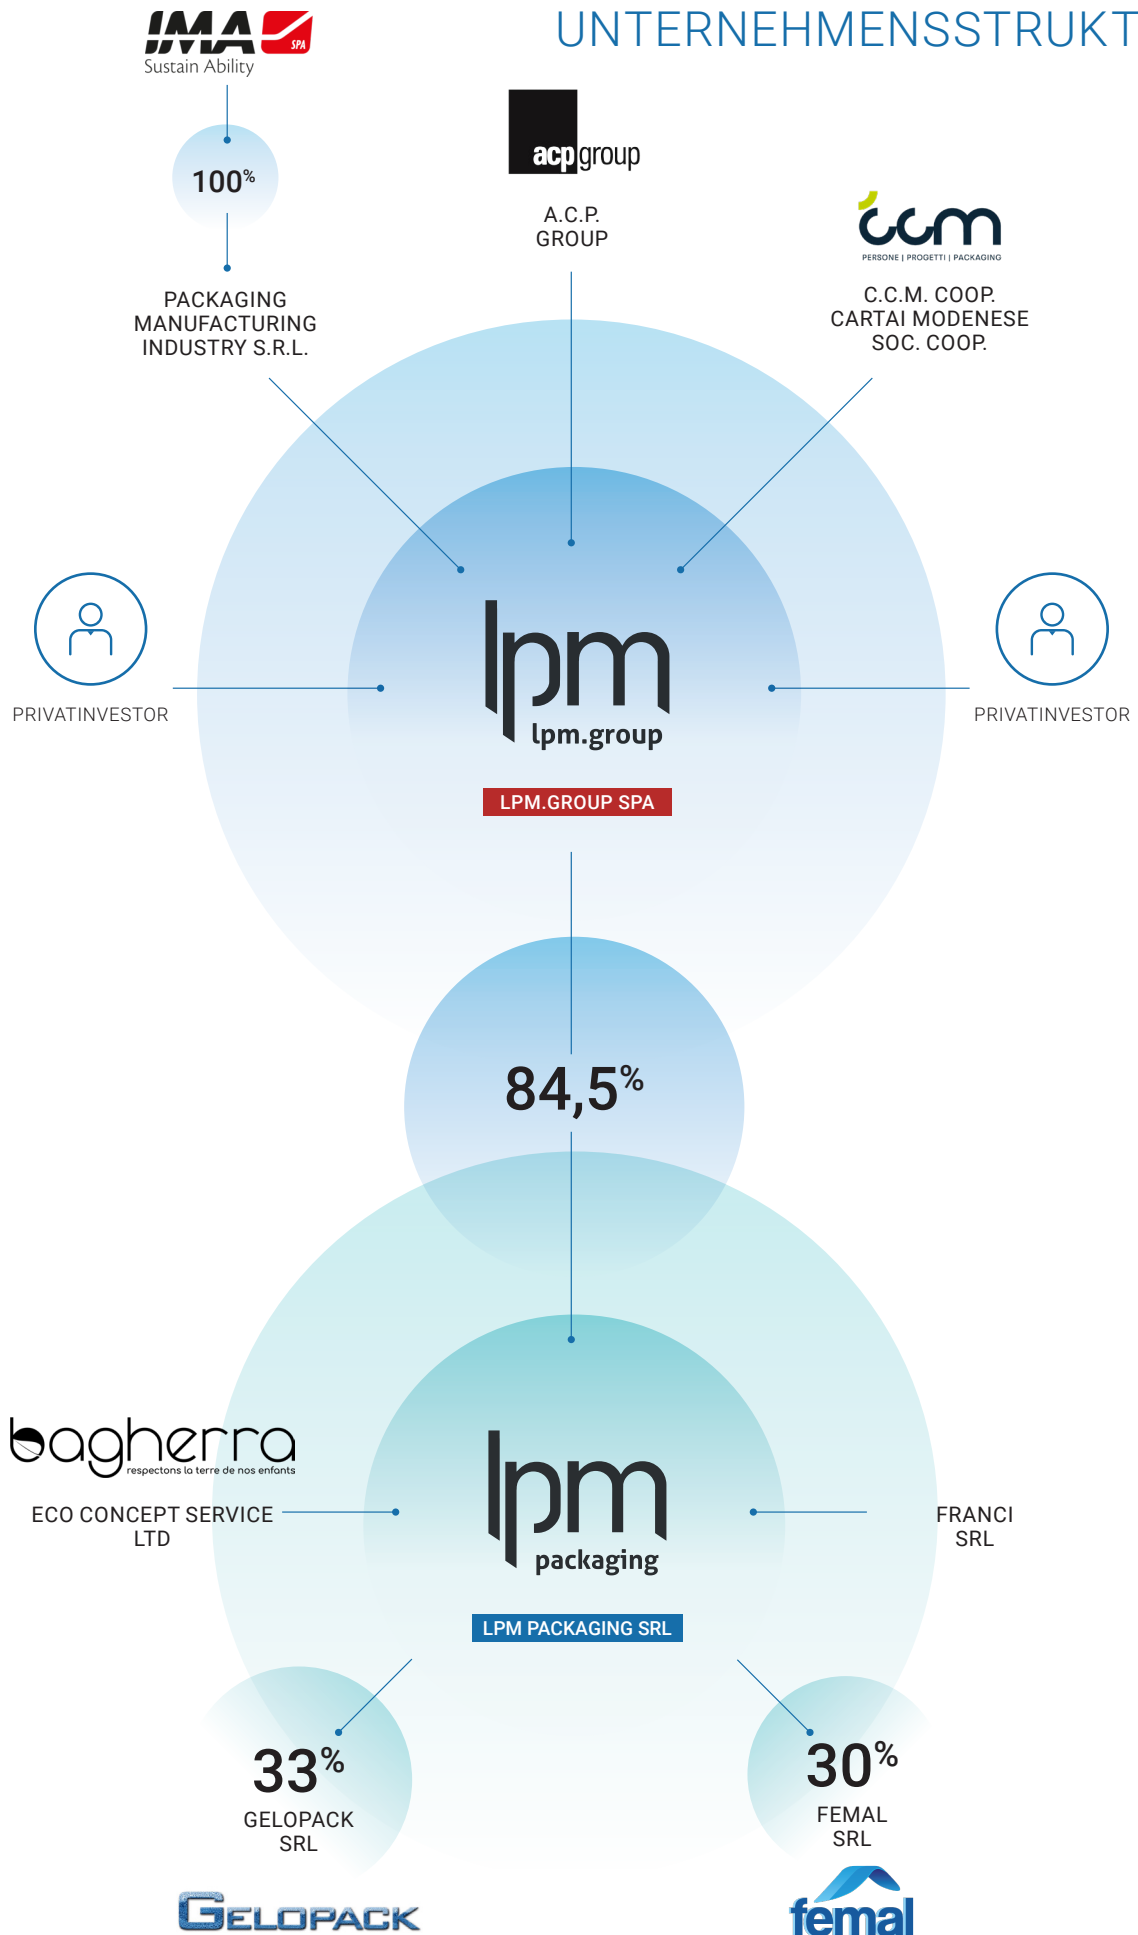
UNTERNEHMENSSTRUKT

IMA SPA
Sustain Ability

100%

PACKAGING MANUFACTURING INDUSTRY S.R.L.

acp group

A.C.P. GROUP

ccm
PERSONE | PROGETTI | PACKAGING

C.C.M. COOP. CARTAI MODENESE SOC. COOP.

PRIVATINVESTOR

lpm
lpm.group

PRIVATINVESTOR

LPM.GROUP SPA

84,5%

bagherra
respectons la terre de nos enfants

ECO CONCEPT SERVICE LTD

lpm
packaging

FRANCI SRL

LPM PACKAGING SRL

33%
GELOPACK SRL

30%
FEMAL SRL

GELOPACK

femal